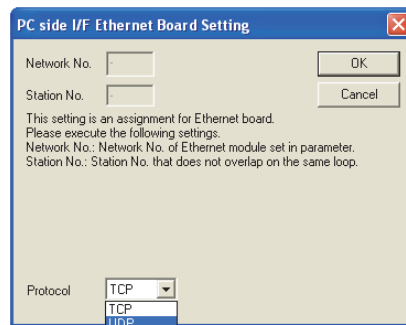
PC side I/F Ethernet Board Setting

Network No.

Station No.

OK

Cancel

This setting is an assignment for Ethernet board.
Please execute the following settings.
Network No.: Network No. of Ethernet module set in parameter.
Station No.: Station No. that does not overlap on the same loop.

Protocol TCP

TCP
UDP